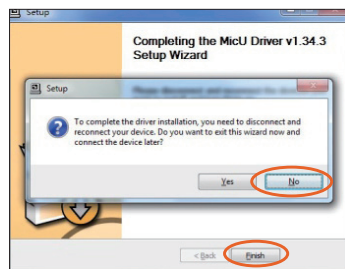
Setup

Completing the MicU Driver v1.34.3 Setup Wizard

Setup

To complete the driver installation, you need to disconnect and reconnect your device. Do you want to exit this wizard now and connect the device later?

Yes

No

< Back

Finish